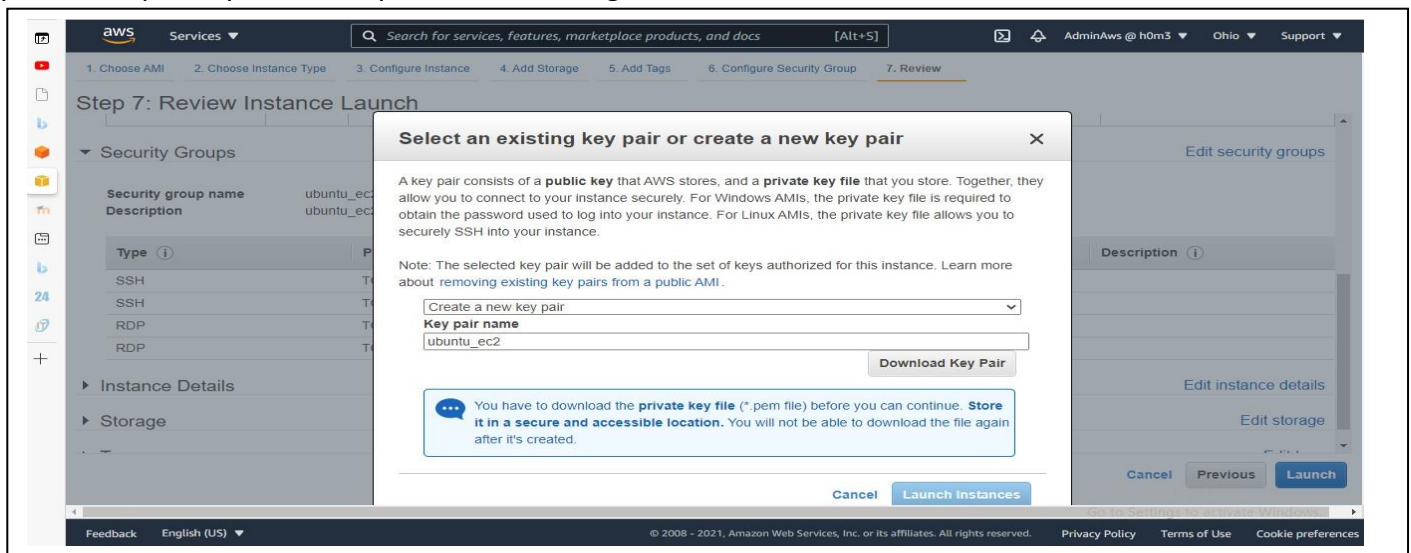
aws Services ▼

Search for services, features, marketplace products, and docs [Alt+S]

AdminAws @ h0m3 ▼ Ohio ▼ Support ▼

1. Choose AMI 2. Choose Instance Type 3. Configure Instance 4. Add Storage 5. Add Tags 6. Configure Security Group 7. Review

Step 7: Review Instance Launch

▾ Security Groups

Edit security groups

Security group name ubuntu_ec2
Description ubuntu_ec2

| Type | P | Description |
|---|---|---|
| SSH | T | |
| SSH | T | |
| RDP | T | |
| RDP | T | |

▸ Instance Details

Edit instance details

▸ Storage

Edit storage

Cancel Previous Launch

Select an existing key pair or create a new key pair ×

A key pair consists of a **public key** that AWS stores, and a **private key file** that you store. Together, they allow you to connect to your instance securely. For Windows AMIs, the private key file is required to obtain the password used to log into your instance. For Linux AMIs, the private key file allows you to securely SSH into your instance.

Note: The selected key pair will be added to the set of keys authorized for this instance. Learn more about removing existing key pairs from a public AMI.

Create a new key pair

**Key pair name**

ubuntu_ec2

Download Key Pair

You have to download the **private key file** (*.pem file) before you can continue. **Store it in a secure and accessible location.** You will not be able to download the file again after it's created.

Cancel Launch Instances

Go to Settings to activate Windows.

Feedback English (US) ▼ © 2008 - 2021, Amazon Web Services, Inc. or its affiliates. All rights reserved. Privacy Policy Terms of Use Cookie preferences